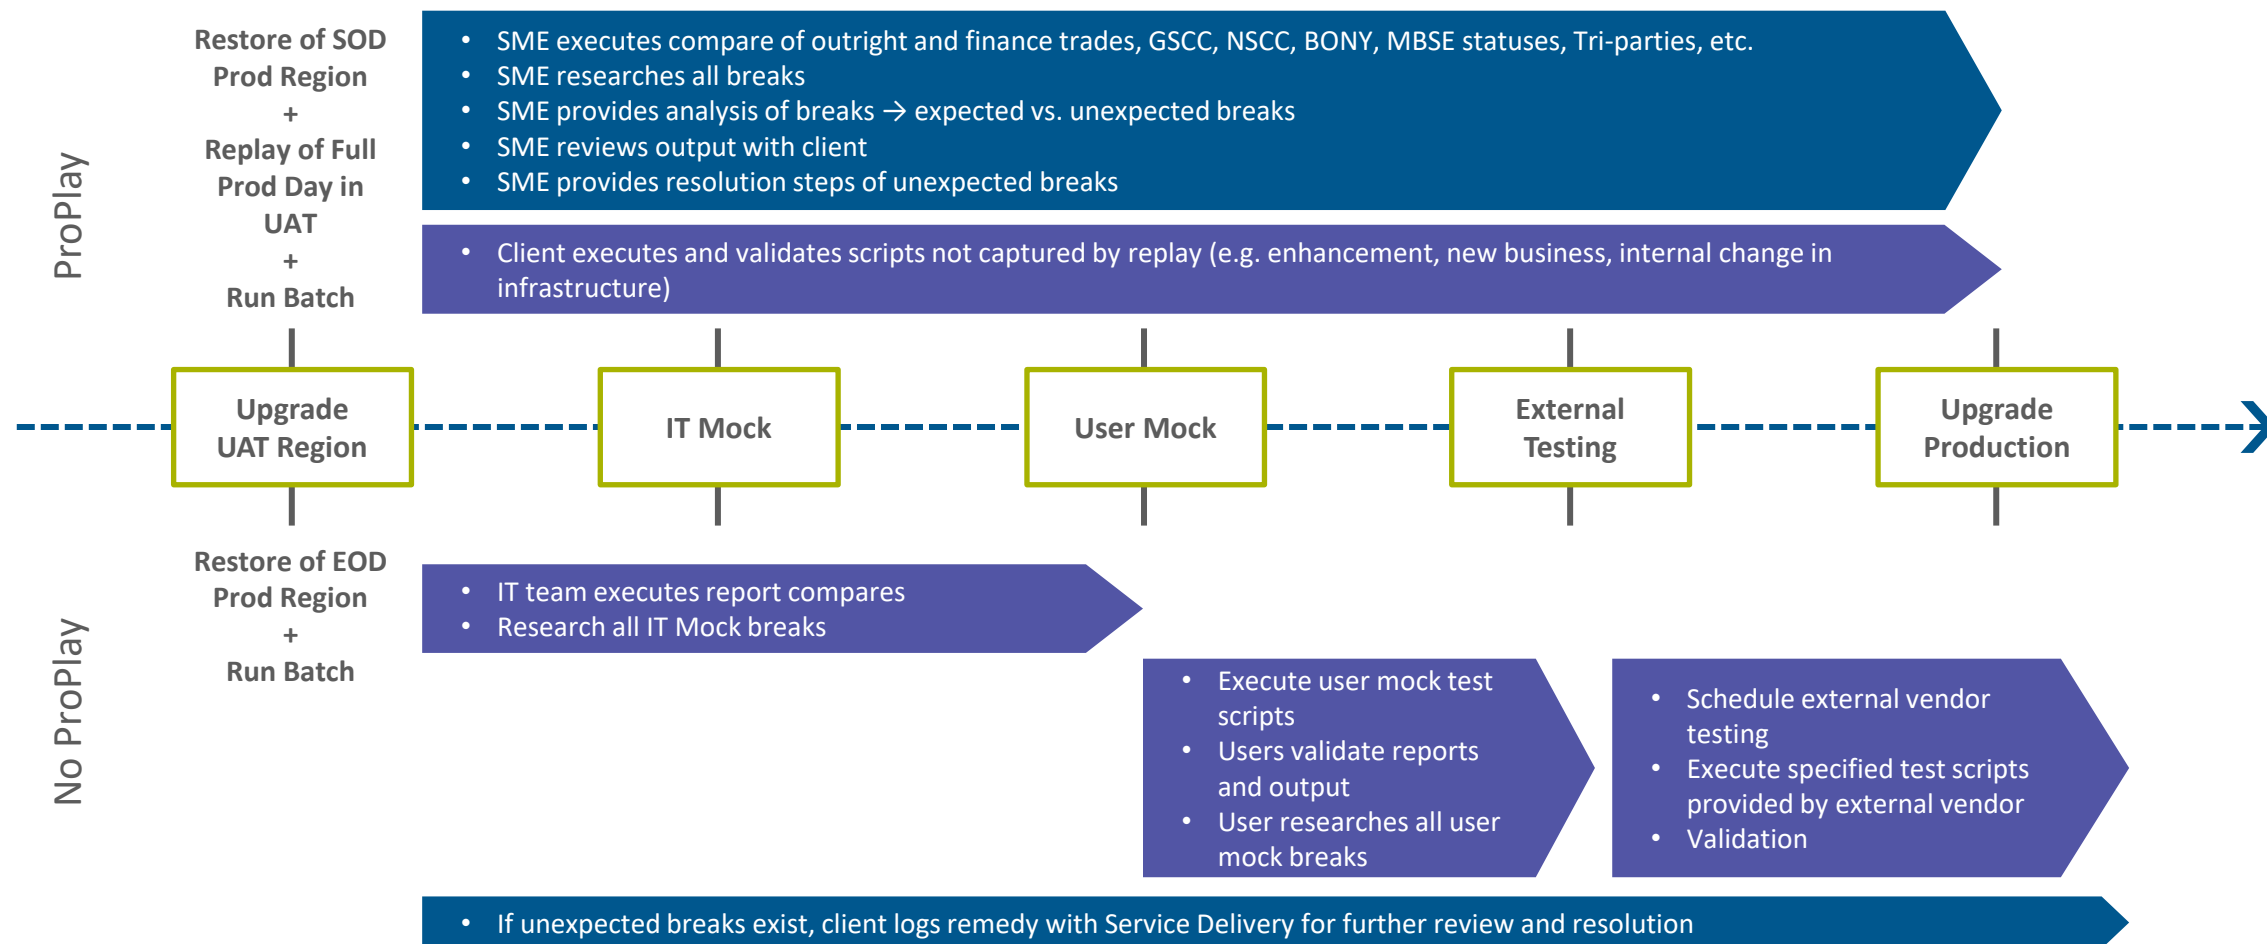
ProPlay

Restore of SOD Prod Region
+
Replay of Full Prod Day in UAT
+
Run Batch

- SME executes compare of outright and finance trades, GSCC, NSCC, BONY, MBSE statuses, Tri-parties, etc.
- SME researches all breaks
- SME provides analysis of breaks → expected vs. unexpected breaks
- SME reviews output with client
- SME provides resolution steps of unexpected breaks

- Client executes and validates scripts not captured by replay (e.g. enhancement, new business, internal change in infrastructure)

Upgrade UAT Region

IT Mock

User Mock

External Testing

Upgrade Production

No ProPlay

Restore of EOD Prod Region
+
Run Batch

- IT team executes report compares
- Research all IT Mock breaks

- Execute user mock test scripts
- Users validate reports and output
- User researches all user mock breaks

- Schedule external vendor testing
- Execute specified test scripts provided by external vendor
- Validation

- If unexpected breaks exist, client logs remedy with Service Delivery for further review and resolution